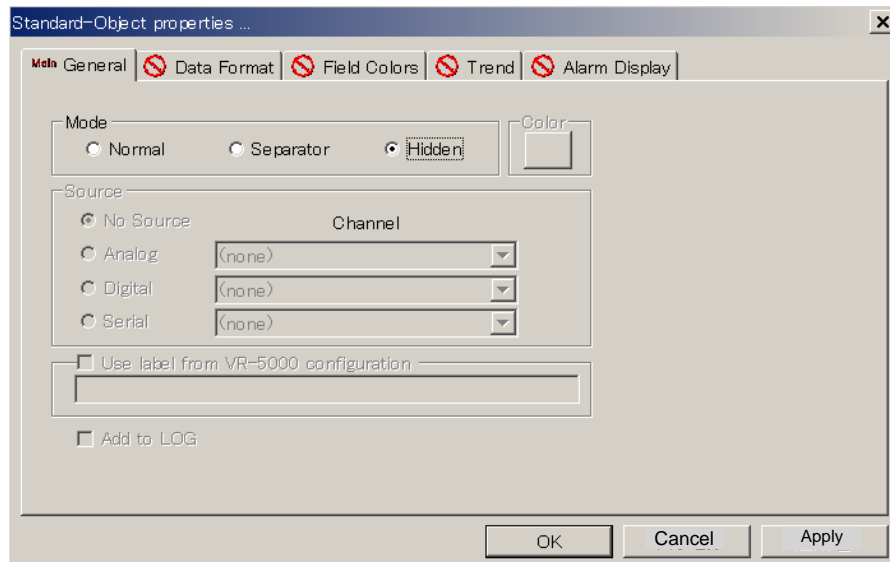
Standard-Object properties ...

×

Main General | Data Format | Field Colors | Trend | Alarm Display

Mode
Normal
Separator
Hidden

Color

Source
No Source
Channel
Analog (none)
Digital (none)
Serial (none)

Use label from VR-5000 configuration

Add to LOG

OK
Cancel
Apply